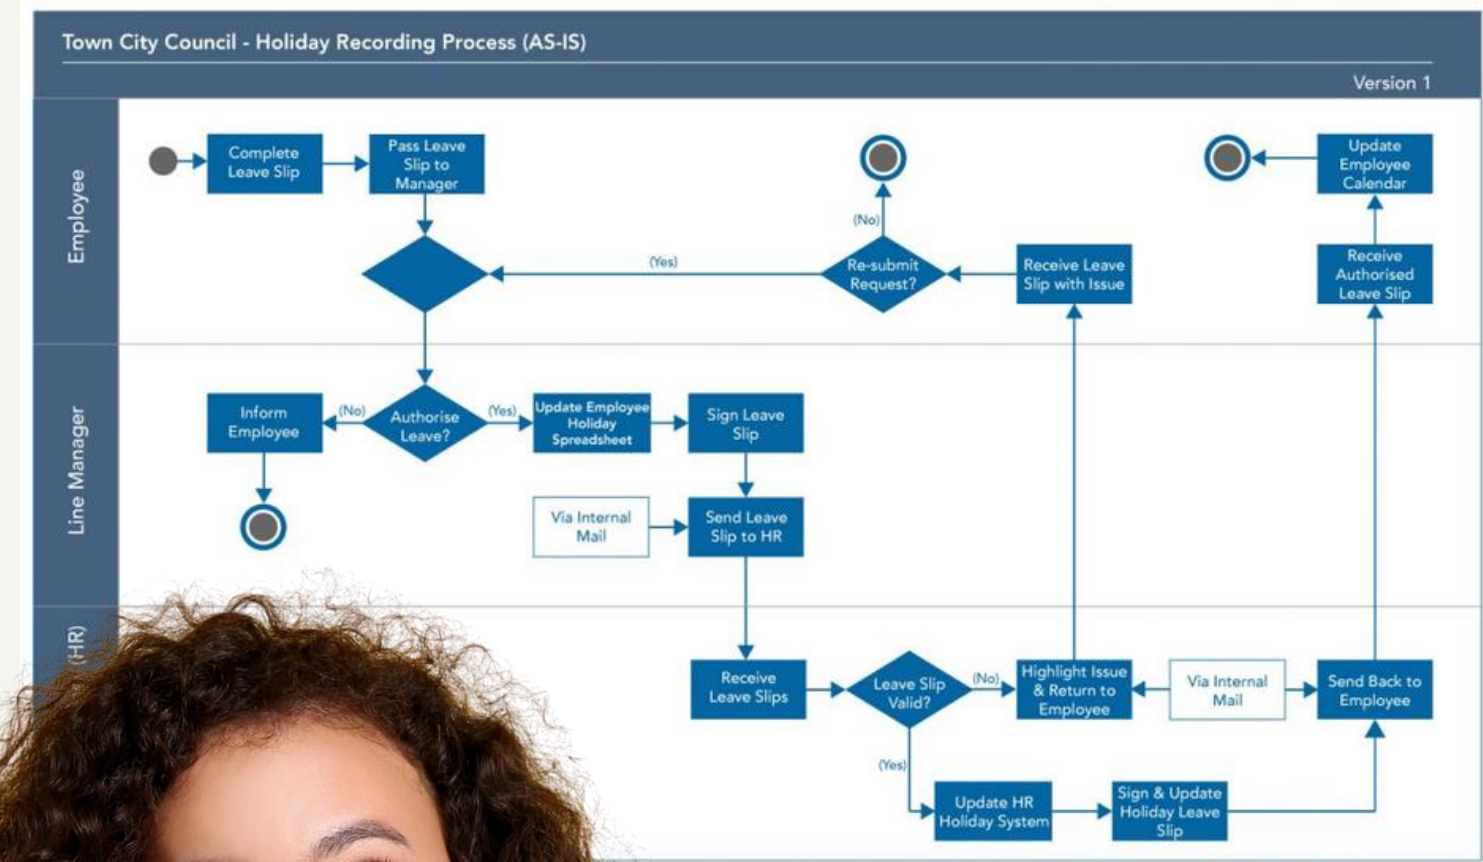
Town City Council - Holiday Recording Process (AS-IS)

Version 1

Employee

Complete Leave Slip

Pass Leave Slip to Manager

(Yes)

(No)

Re-submit Request?

Receive Leave Slip with Issue

Update Employee Calendar

Receive Authorised Leave Slip

Line Manager

Inform Employee

(No)

Authorise Leave?

(Yes)

Update Employee Holiday Spreadsheet

Sign Leave Slip

Via Internal Mail

Send Leave Slip to HR

(HR)

Receive Leave Slips

Leave Slip Valid?

(No)

Highlight Issue & Return to Employee

Via Internal Mail

Send Back to Employee

(Yes)

Update HR Holiday System

Sign & Update Holiday Leave Slip